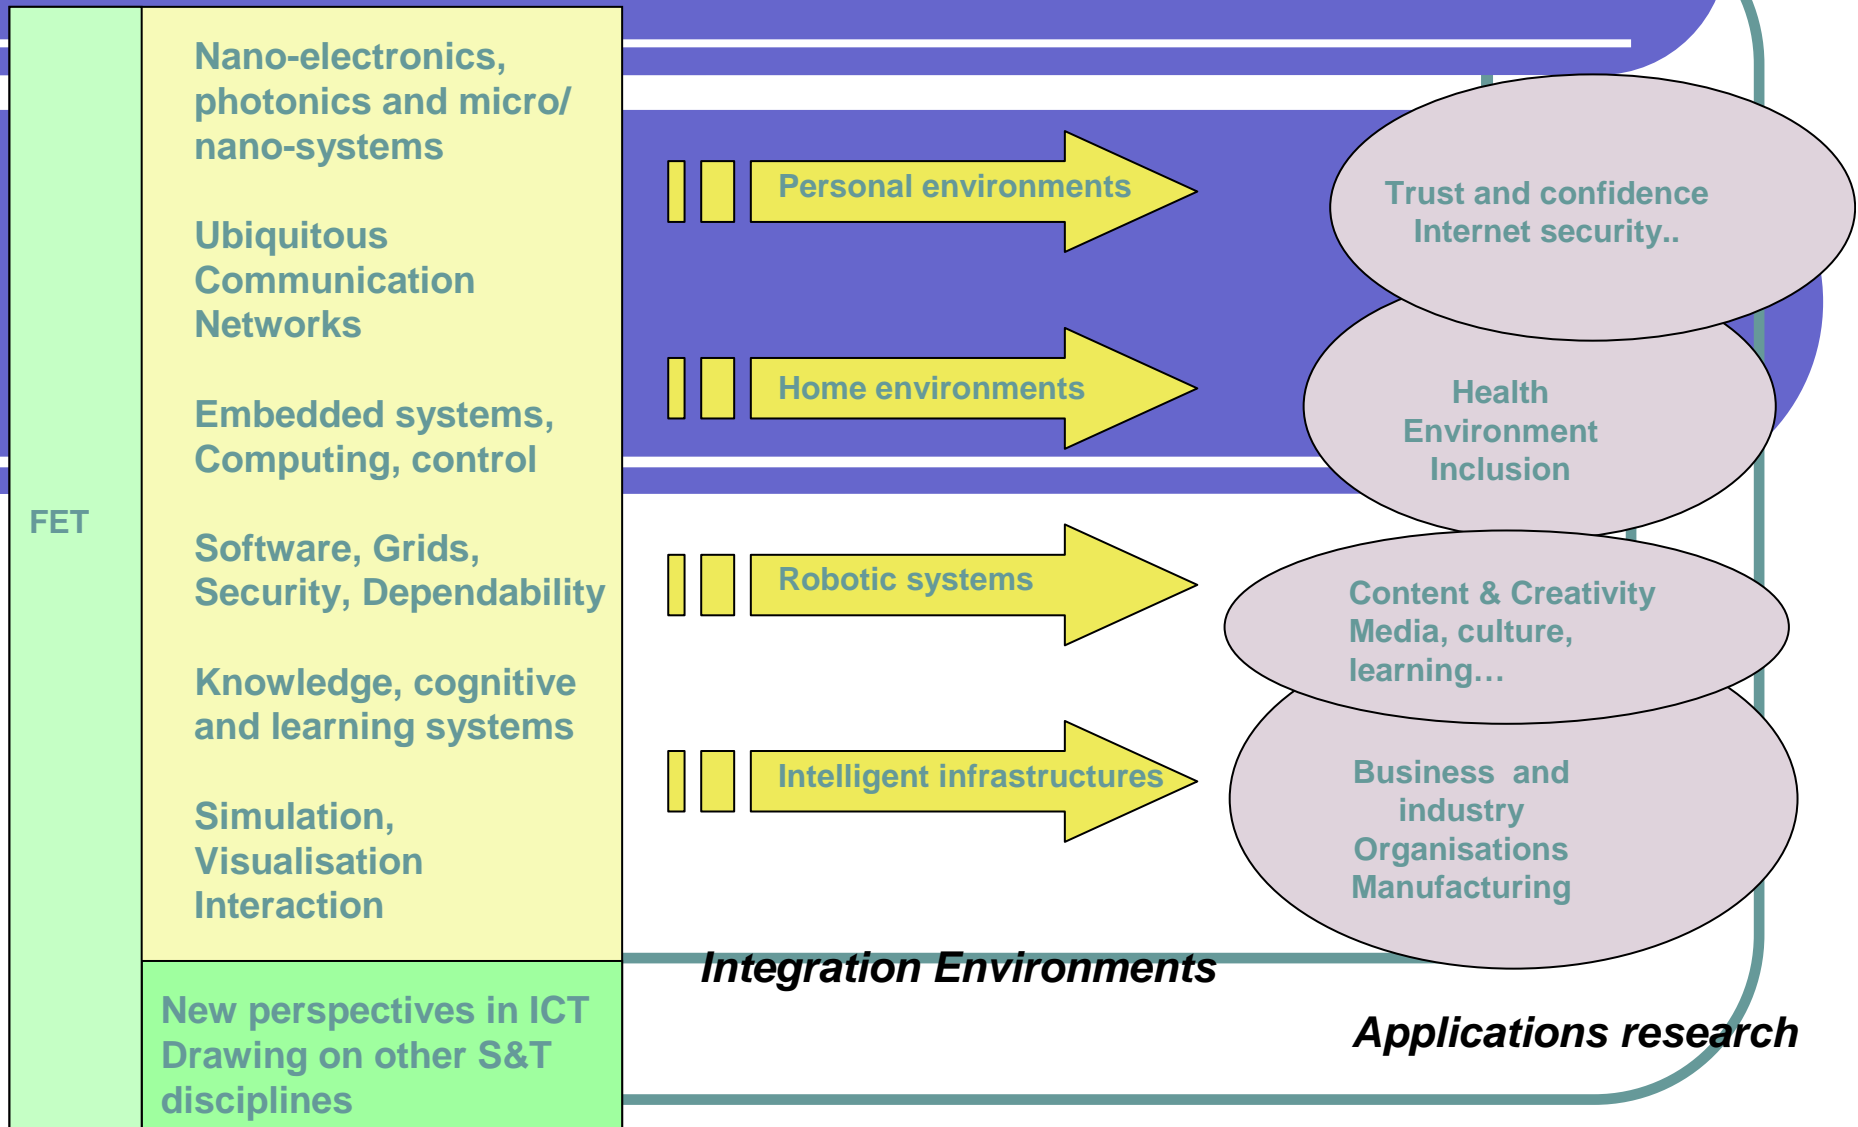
FET

Nano-electronics, photonics and micro/ nano-systems

Ubiquitous Communication Networks

Embedded systems, Computing, control

Software, Grids, Security, Dependability

Knowledge, cognitive and learning systems

Simulation, Visualisation Interaction

New perspectives in ICT Drawing on other S&T disciplines

Personal environments

Home environments

Robotic systems

Intelligent infrastructures

Trust and confidence Internet security..

Health Environment Inclusion

Content & Creativity Media, culture, learning…

Business and industry Organisations Manufacturing

Integration Environments

Applications research